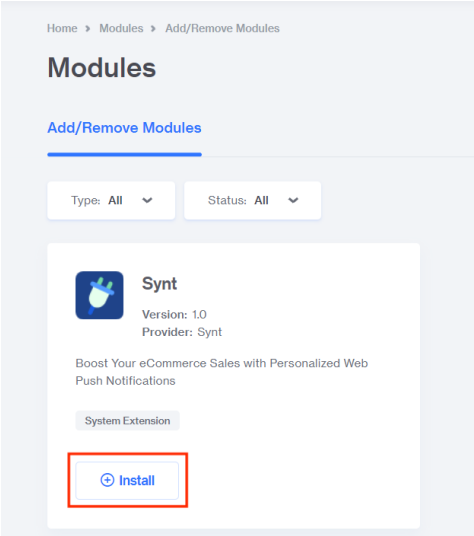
Home › Modules › Add/Remove Modules

Modules

Add/Remove Modules

Type: All

Status: All

Synt

Version: 1.0
Provider: Synt

Boost Your eCommerce Sales with Personalized Web Push Notifications

System Extension

Install